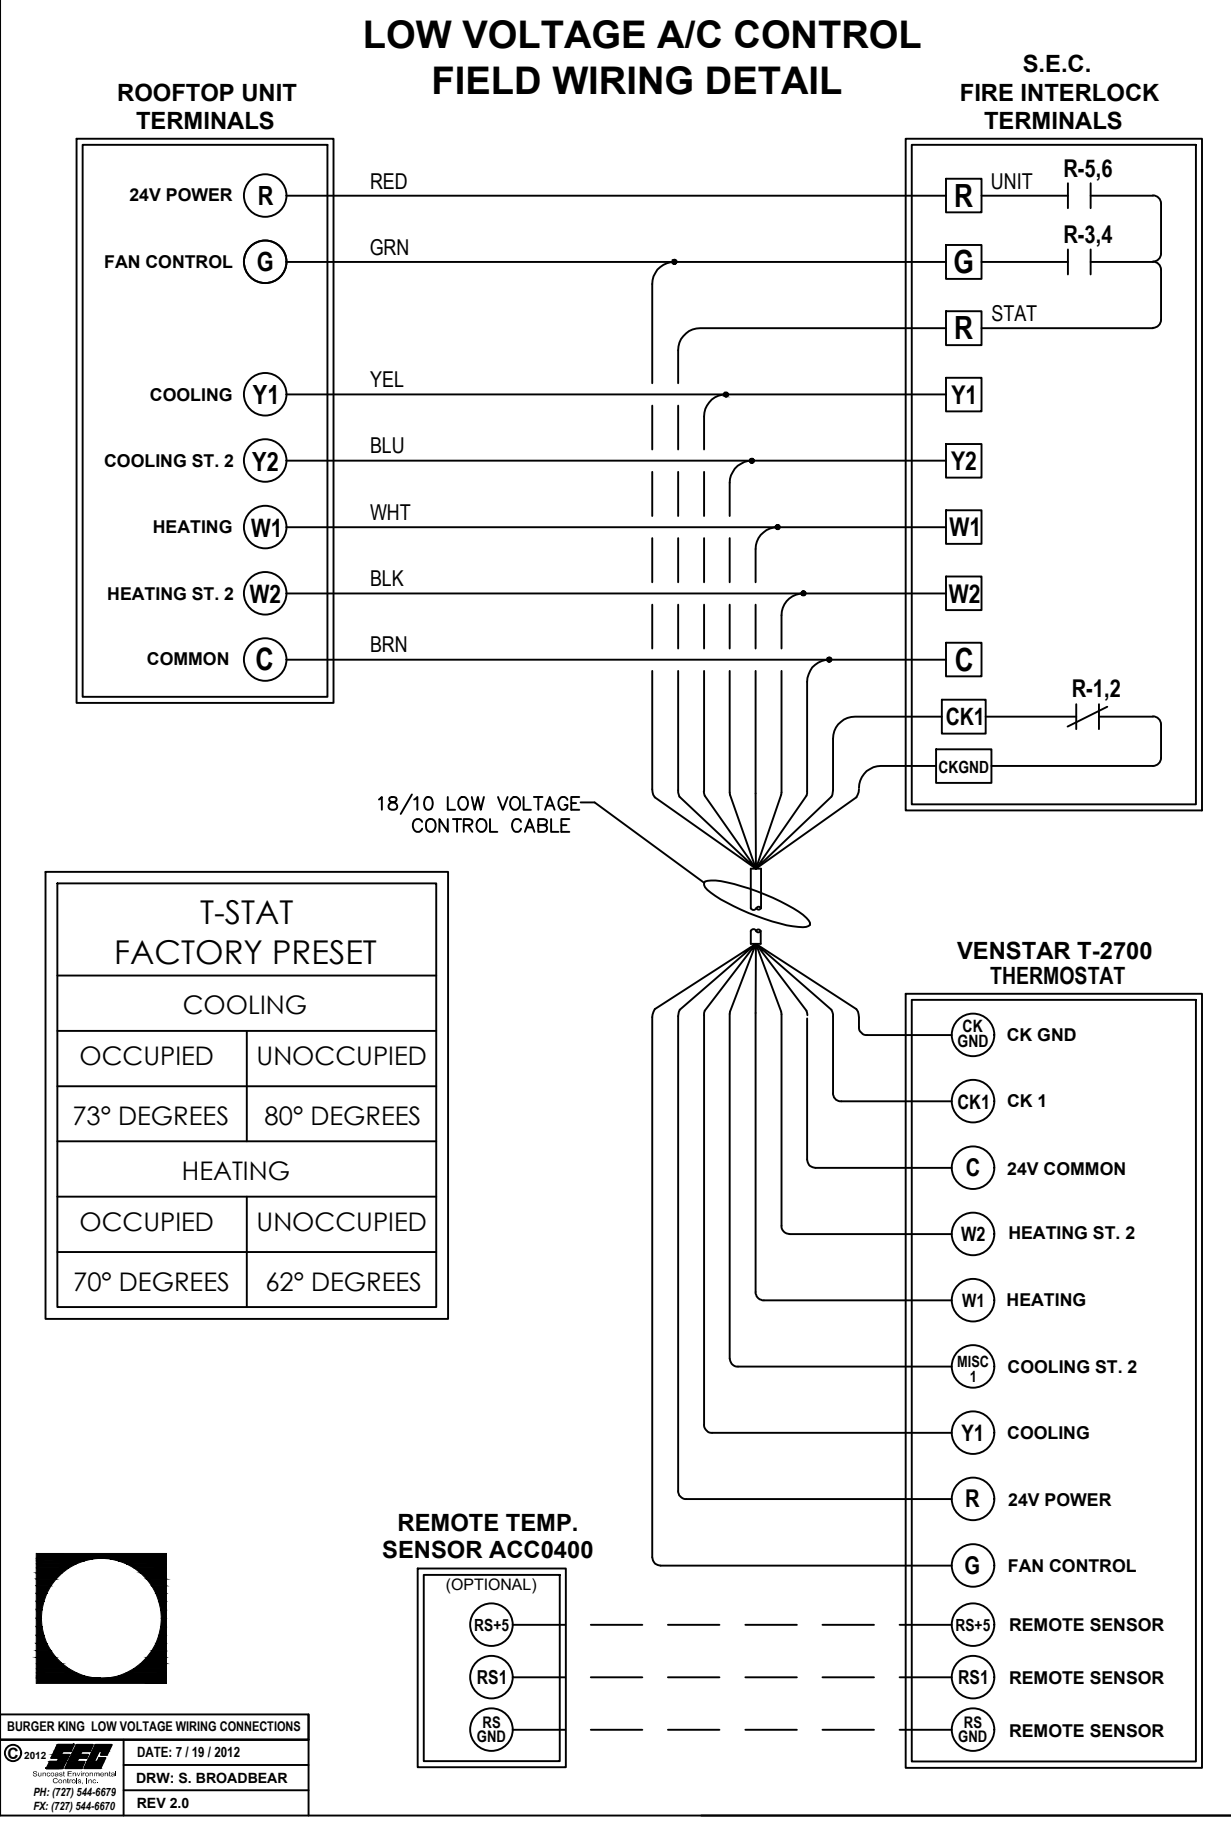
LOW VOLTAGE A/C CONTROL
FIELD WIRING DETAIL

ROOFTOP UNIT
TERMINALS

24V POWER R
FAN CONTROL G
COOLING Y1
COOLING ST. 2 Y2
HEATING W1
HEATING ST. 2 W2
COMMON C

RED
GRN
YEL
BLU
WHT
BLK
BRN

S.E.C.
FIRE INTERLOCK
TERMINALS

R UNIT R-5,6
G R-3,4
R STAT
Y1
Y2
W1
W2
C
CK1 R-1,2
CKGND

18/10 LOW VOLTAGE CONTROL CABLE

| T-STAT FACTORY PRESET | |
|---|---|
| COOLING | |
| OCCUPIED | UNOCCUPIED |
| 73° DEGREES | 80° DEGREES |
| HEATING | |
| OCCUPIED | UNOCCUPIED |
| 70° DEGREES | 62° DEGREES |

VENSTAR T-2700
THERMOSTAT

CK GND CK GND
CK1 CK 1
C 24V COMMON
W2 HEATING ST. 2
W1 HEATING
MISC 1 COOLING ST. 2
Y1 COOLING
R 24V POWER
G FAN CONTROL
RS+5 REMOTE SENSOR
RS1 REMOTE SENSOR
RS GND REMOTE SENSOR

REMOTE TEMP.
SENSOR ACC0400
(OPTIONAL)
RS+5
RS1
RS GND

BURGER KING LOW VOLTAGE WIRING CONNECTIONS
© 2012 SEC Suncoast Environmental Controls, Inc.
PH: (727) 544-6679
FX: (727) 544-6670
DATE: 7 / 19 / 2012
DRW: S. BROADBEAR
REV 2.0